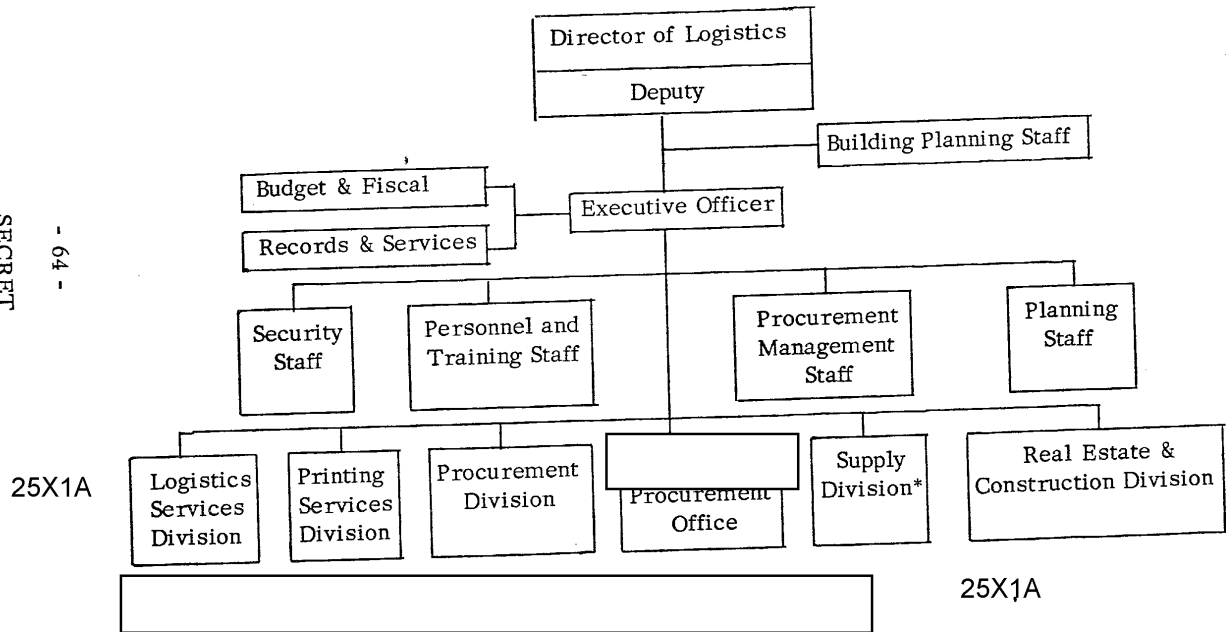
SECRET

- 64 -

Director of Logistics

Deputy

Building Planning Staff

Budget & Fiscal

Records & Services

Executive Officer

Security Staff

Personnel and Training Staff

Procurement Management Staff

Planning Staff

25X1A

Logistics Services Division

Printing Services Division

Procurement Division

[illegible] Procurement Office

Supply Division*

Real Estate & Construction Division

25X1A